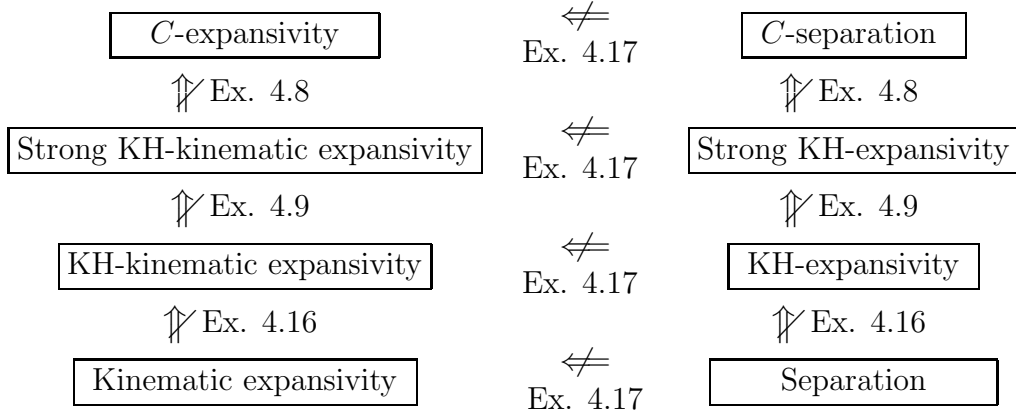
$C$-expansivity $\not\Leftarrow$ Ex. 4.17 $C$-separation

$\not\Uparrow$ Ex. 4.8 $\not\Uparrow$ Ex. 4.8

Strong KH-kinematic expansivity $\not\Leftarrow$ Ex. 4.17 Strong KH-expansivity

$\not\Uparrow$ Ex. 4.9 $\not\Uparrow$ Ex. 4.9

KH-kinematic expansivity $\not\Leftarrow$ Ex. 4.17 KH-expansivity

$\not\Uparrow$ Ex. 4.16 $\not\Uparrow$ Ex. 4.16

Kinematic expansivity $\not\Leftarrow$ Ex. 4.17 Separation